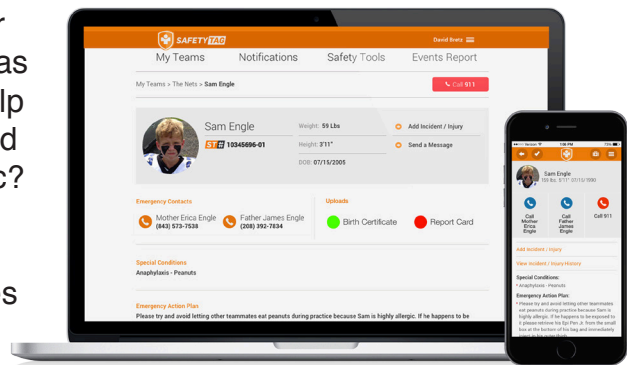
r
as
lp
d
c?

s

SAFETYTAG
David Beatz
My Teams Notifications Safety Tools Events Report
My Teams > The Nets > Sam Engle
Call 911
Sam Engle
ST# 10345696-01
Weight: 59 Lbs
Height: 3'11"
DOB: 07/15/2005
Add Incident / Injury
Send a Message
Emergency Contacts
Mother Erica Engle (843) 573-7538
Father James Engle (208) 392-7834
Uploads
Birth Certificate
Report Card
Special Conditions
Anaphylaxis - Peanuts
Emergency Action Plan
Please try and avoid letting other teammates eat peanuts during practice because Sam is highly allergic. If he happens to be

Verizon
1:56 PM
Sam Engle
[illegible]
Call Mother Erica Engle
Call Father James Engle
Call 911
Add Incident / Injury
View Incident / Injury History
Special Conditions:
• Anaphylaxis - Peanuts
Emergency Action Plan:
• Please try and avoid letting other teammates eat peanuts during practice because Sam is highly allergic. If he happens to be exposed to it please retrieve his Epi Pen Jr. from the small box at the bottom of his bag and immediately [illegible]